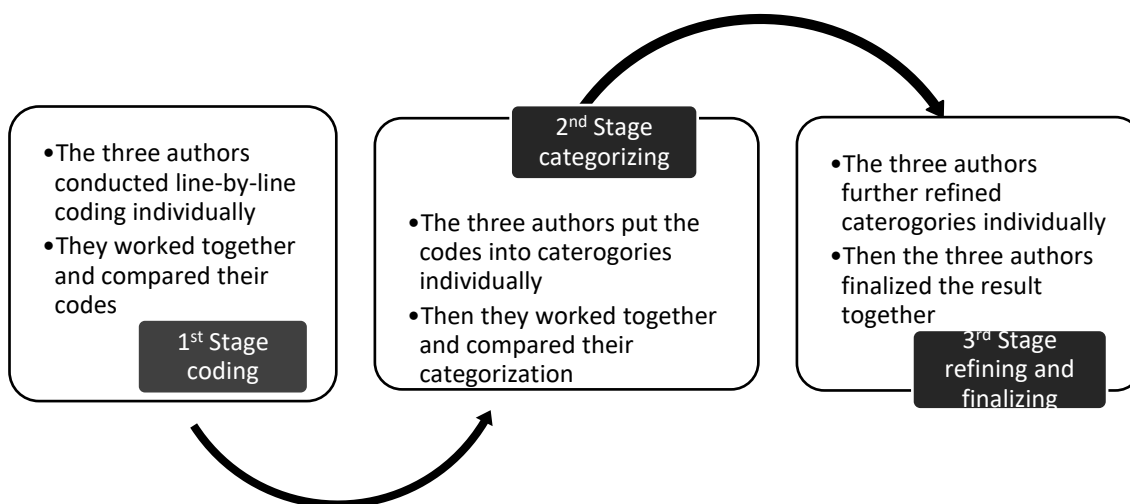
•The three authors conducted line-by-line coding individually
•They worked together and compared their codes

1$^{st}$ Stage coding

2$^{nd}$ Stage categorizing

•The three authors put the codes into caterogories individually
•Then they worked together and compared their categorization

•The three authors further refined caterogories individually
•Then the three authors finalized the result together

3$^{rd}$ Stage refining and finalizing